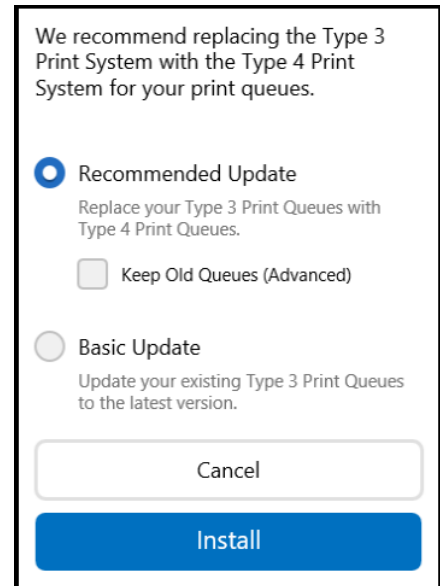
We recommend replacing the Type 3 Print System with the Type 4 Print System for your print queues.

Recommended Update

Replace your Type 3 Print Queues with Type 4 Print Queues.

Keep Old Queues (Advanced)

Basic Update

Update your existing Type 3 Print Queues to the latest version.

Cancel

Install